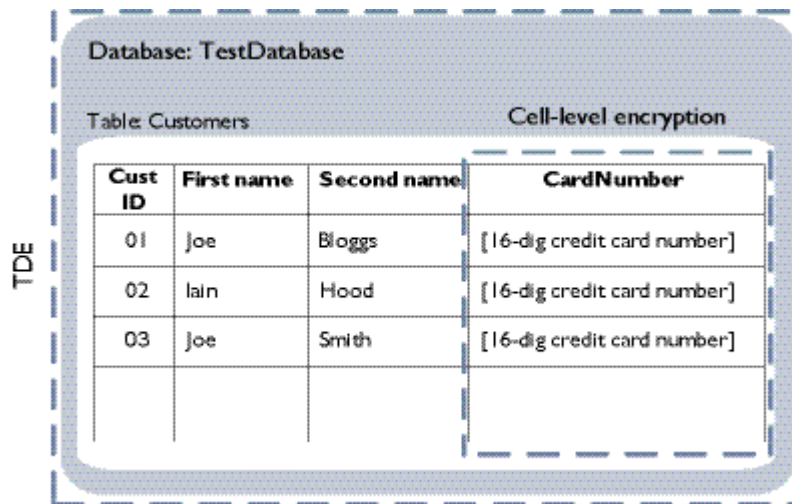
TDE

Database: TestDatabase

Table: Customers

Cell-level encryption

| Cust ID | First name | Second name | CardNumber |
|---|---|---|---|
| 01 | Joe | Bloggs | [16-dig credit card number] |
| 02 | Iain | Hood | [16-dig credit card number] |
| 03 | Joe | Smith | [16-dig credit card number] |
| | | | |